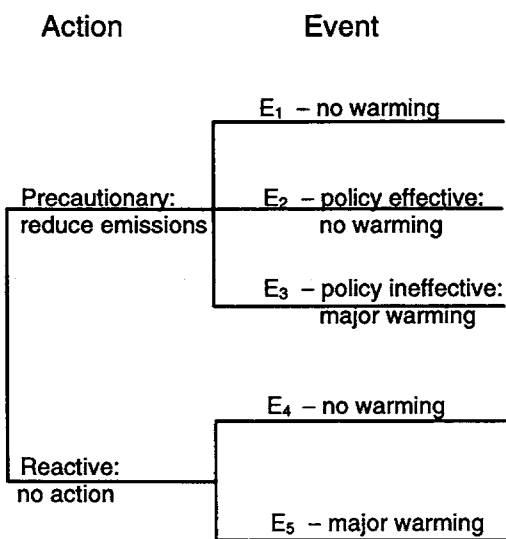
Action

Event

$E_1$ – no warming

Precautionary: reduce emissions

$E_2$ – policy effective: no warming

$E_3$ – policy ineffective: major warming

$E_4$ – no warming

Reactive: no action

$E_5$ – major warming